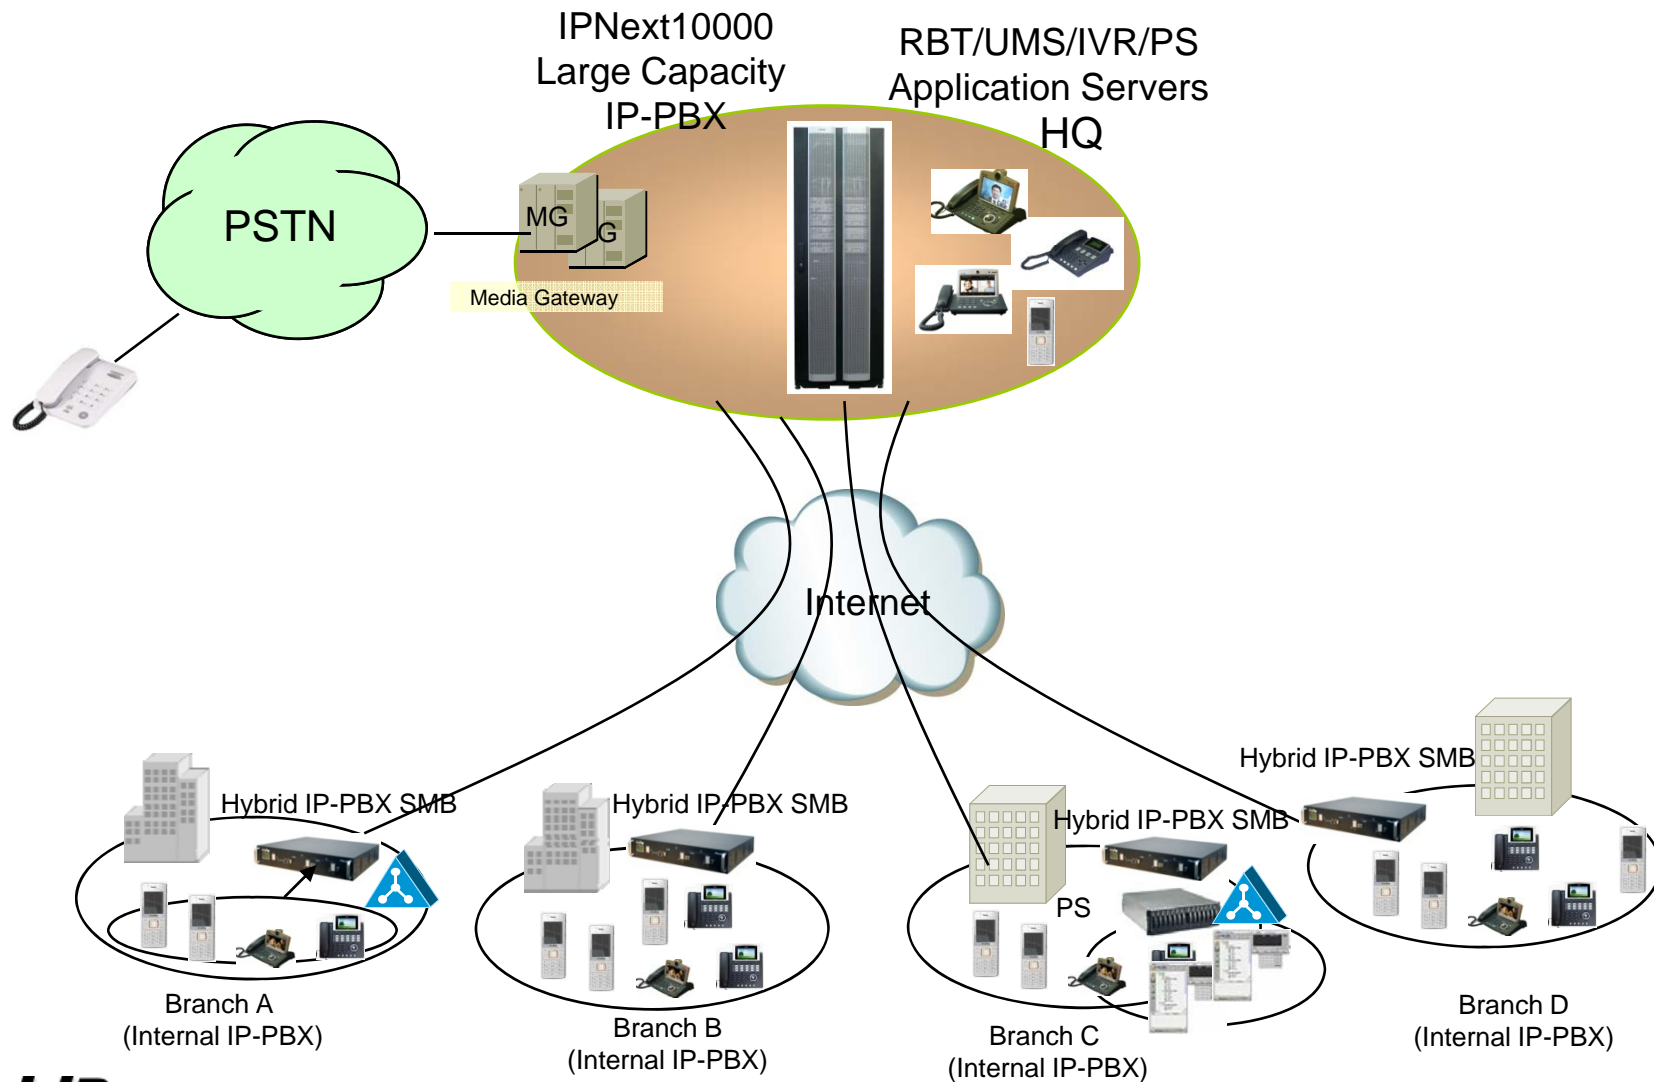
IPNext10000
Large Capacity
IP-PBX

RBT/UMS/IVR/PS
Application Servers
HQ

PSTN

MG
G
Media Gateway

Internet

Hybrid IP-PBX SMB
Branch A
(Internal IP-PBX)

Hybrid IP-PBX SMB
Branch B
(Internal IP-PBX)

Hybrid IP-PBX SMB
PS
Branch C
(Internal IP-PBX)

Hybrid IP-PBX SMB
Branch D
(Internal IP-PBX)